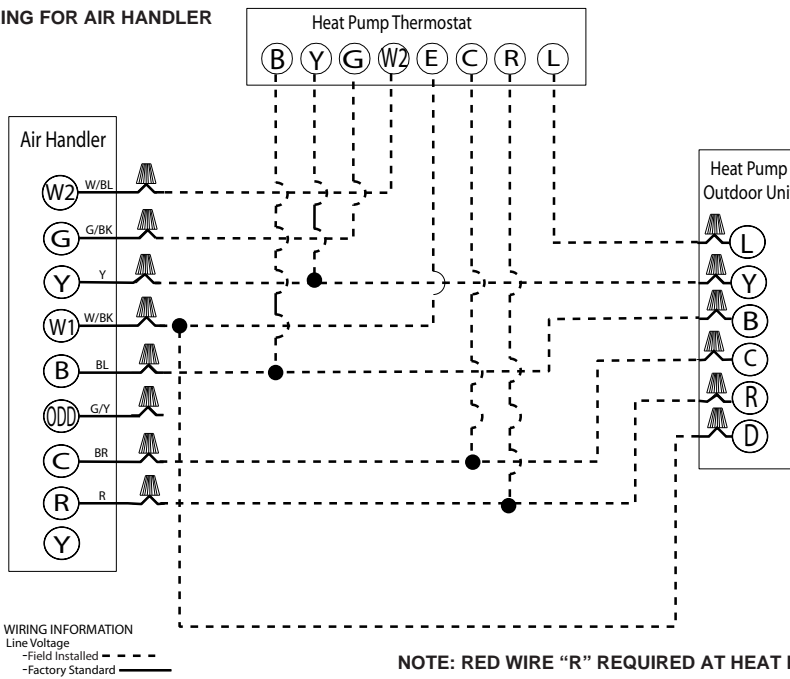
ING FOR AIR HANDLER

Heat Pump Thermostat

B Y G W2 E C R L

Air Handler

W2 W/BL
G G/BK
Y Y
W1 W/BK
B BL
ODD G/Y
C BR
R R
Y

Heat Pump
Outdoor Uni

L
Y
B
C
R
D

WIRING INFORMATION
Line Voltage
-Field Installed
-Factory Standard

NOTE: RED WIRE "R" REQUIRED AT HEAT I